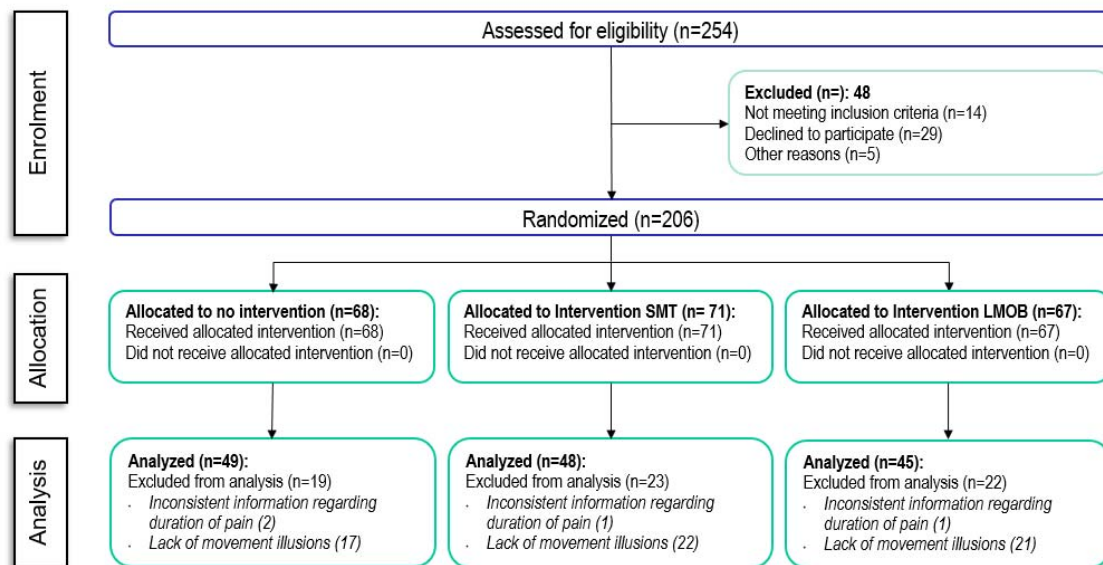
Enrolment

Assessed for eligibility (n=254)

Excluded (n=): 48
Not meeting inclusion criteria (n=14)
Declined to participate (n=29)
Other reasons (n=5)

Randomized (n=206)

Allocation

Allocated to no intervention (n=68):
Received allocated intervention (n=68)
Did not receive allocated intervention (n=0)

Allocated to Intervention SMT (n= 71):
Received allocated intervention (n=71)
Did not receive allocated intervention (n=0)

Allocated to Intervention LMOB (n=67):
Received allocated intervention (n=67)
Did not receive allocated intervention (n=0)

Analysis

Analyzed (n=49):
Excluded from analysis (n=19)
- *Inconsistent information regarding duration of pain (2)*
- *Lack of movement illusions (17)*

Analyzed (n=48):
Excluded from analysis (n=23)
- *Inconsistent information regarding duration of pain (1)*
- *Lack of movement illusions (22)*

Analyzed (n=45):
Excluded from analysis (n=22)
- *Inconsistent information regarding duration of pain (1)*
- *Lack of movement illusions (21)*